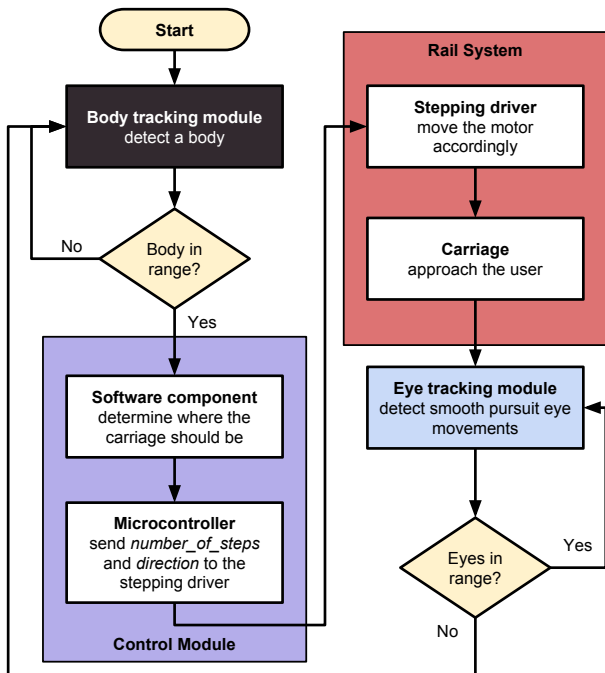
Start

Body tracking module
detect a body

Body in range?

No

Yes

Software component
determine where the carriage should be

Microcontroller
send *number_of_steps* and *direction* to the stepping driver

Control Module

Rail System

Stepping driver
move the motor accordingly

Carriage
approach the user

Eye tracking module
detect smooth pursuit eye movements

Eyes in range?

Yes

No